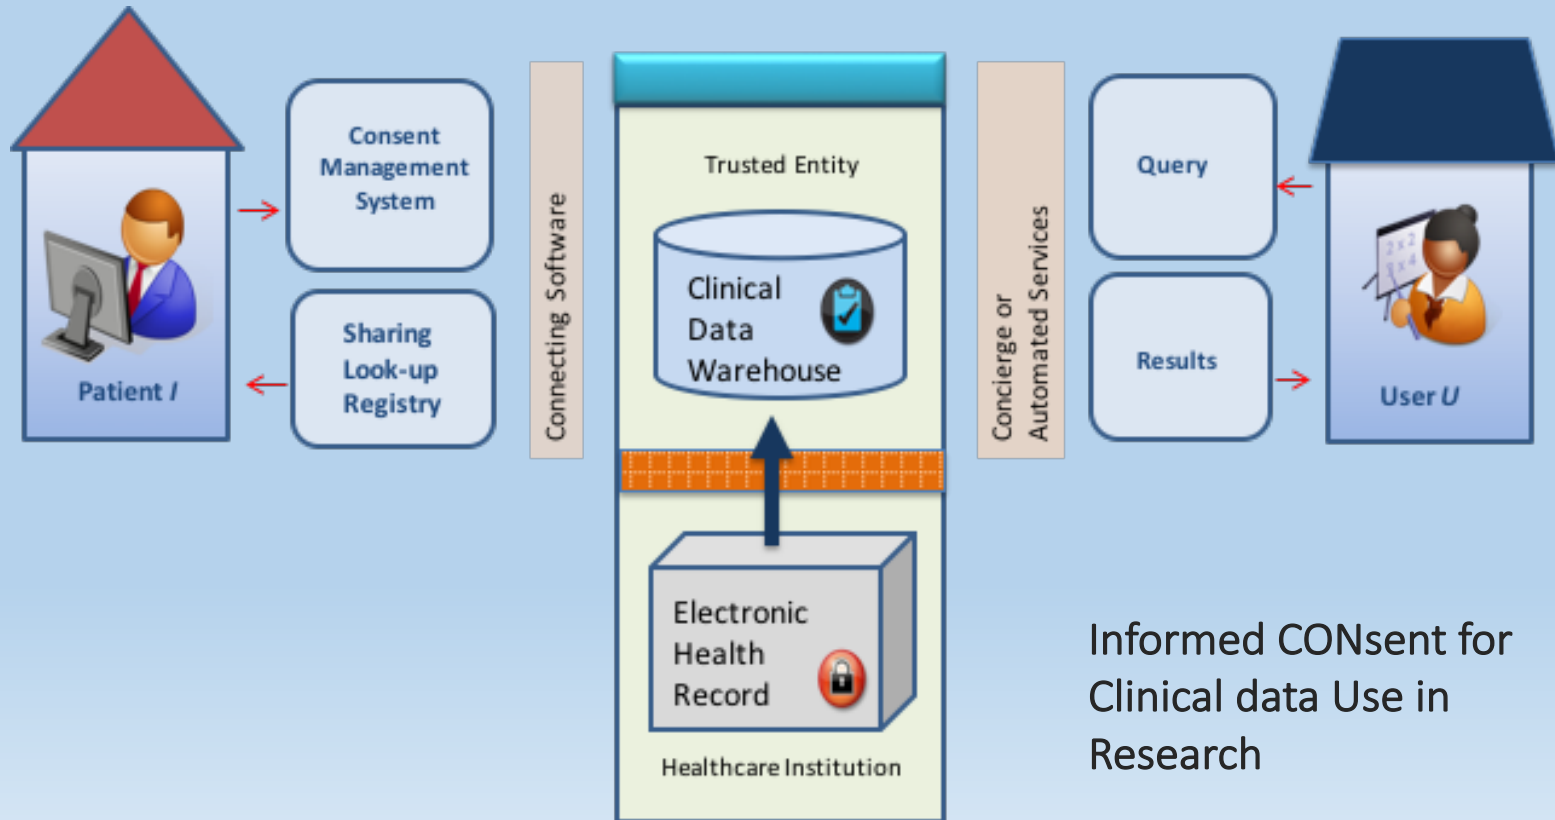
Patient $I$

Consent Management System

Sharing Look-up Registry

Connecting Software

Trusted Entity

Clinical Data Warehouse

Electronic Health Record

Healthcare Institution

Concierge or Automated Services

Query

Results

User $U$

Informed CONsent for Clinical data Use in Research